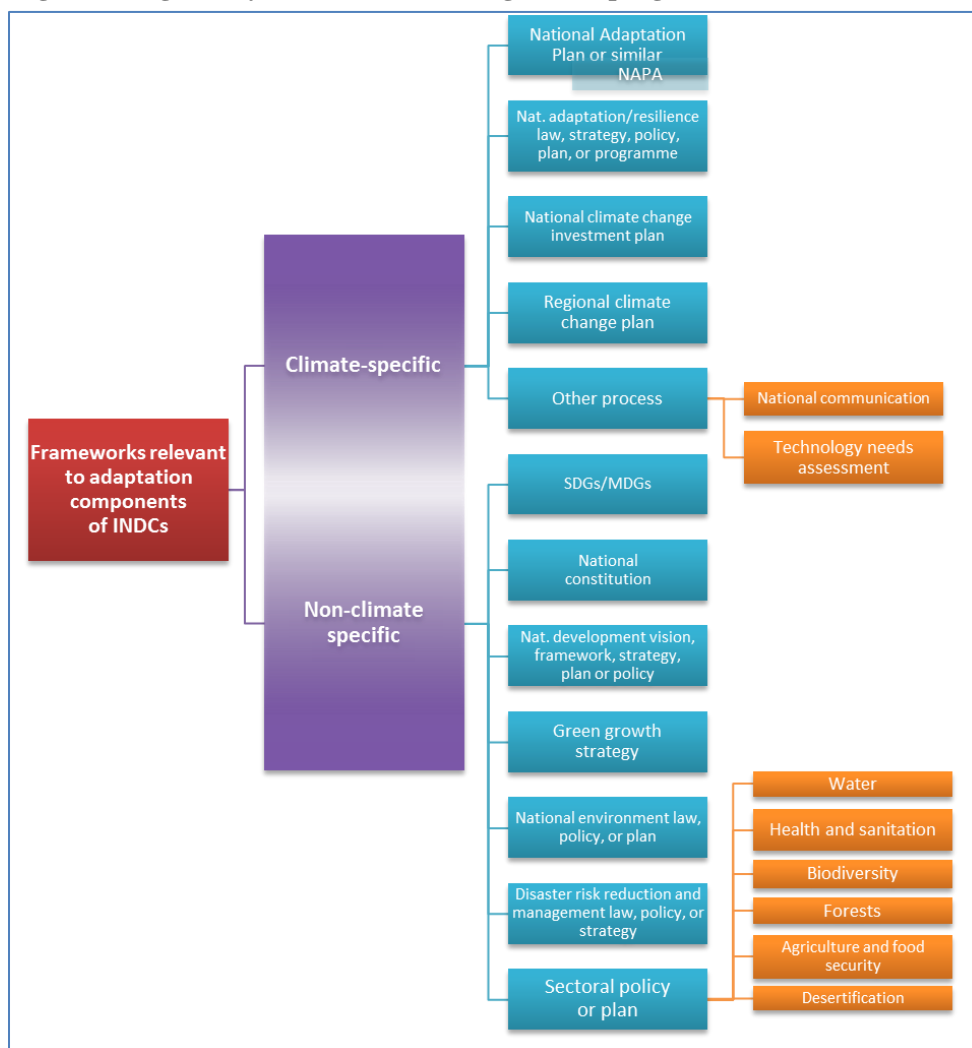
Frameworks relevant to adaptation components of INDCs

Climate-specific

Non-climate specific

National Adaptation Plan or similar

NAPA

Nat. adaptation/resilience law, strategy, policy, plan, or programme

National climate change investment plan

Regional climate change plan

Other process

National communication

Technology needs assessment

SDGs/MDGs

National constitution

Nat. development vision, framework, strategy, plan or policy

Green growth strategy

National environment law, policy, or plan

Disaster risk reduction and management law, policy, or strategy

Sectoral policy or plan

Water

Health and sanitation

Biodiversity

Forests

Agriculture and food security

Desertification